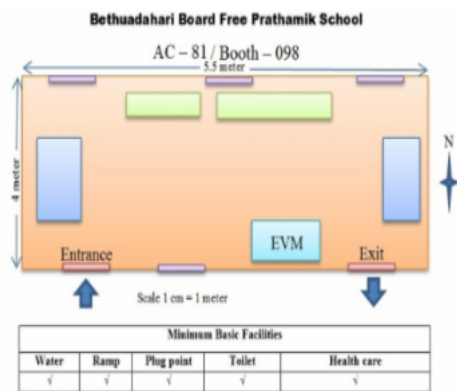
Bethuadahari Board Free Prathamik School

AC – 81 / Booth – 098

5.5 meter

4 meter

N

EVM

Entrance

Exit

Scale 1 cm = 1 meter

| Minimum Basic Facilities | | | | |
|---|---|---|---|---|
| Water | Ramp | Plug point | Toilet | Health care |
| √ | √ | √ | √ | √ |